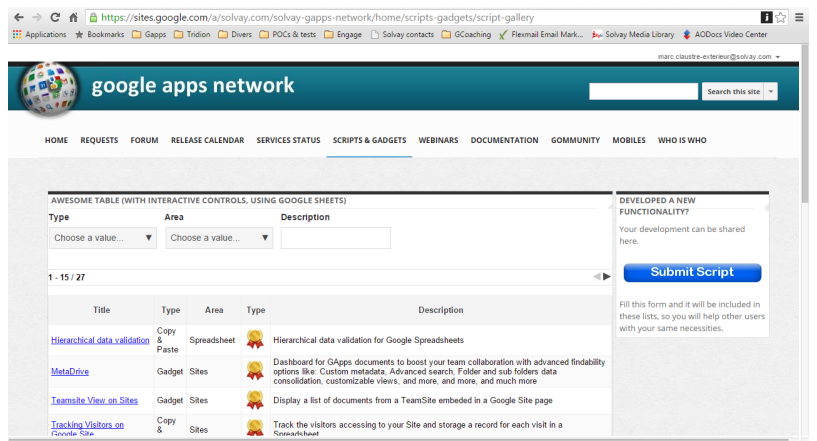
https://sites.google.com/a/solvay.com/solvay-gapps-network/home/scripts-gadgets/script-gallery

Applications Bookmarks Gapps Tridion Divers POCs & tests Engage Solvay contacts GCoaching Flexmail Email Mark... Solvay Media Library AODocs Video Center

marc.claustre-exterieur@solvay.com

google apps network

Search this site

HOME REQUESTS FORUM RELEASE CALENDAR SERVICES STATUS SCRIPTS & GADGETS WEBINARS DOCUMENTATION COMMUNITY MOBILES WHO IS WHO

AWESOME TABLE (WITH INTERACTIVE CONTROLS, USING GOOGLE SHEETS)

Type
Choose a value...

Area
Choose a value...

Description

1 - 15 / 27

| Title | Type | Area | Type | Description |
|---|---|---|---|---|
| Hierarchical data validation | Copy & Paste | Spreadsheet | | Hierarchical data validation for Google Spreadsheets |
| MetaDrive | Gadget | Sites | | Dashboard for GApps documents to boost your team collaboration with advanced findability options like: Custom metadata, Advanced search, Folder and sub folders data consolidation, customizable views, and more, and more, and much more |
| Teamsite View on Sites | Gadget | Sites | | Display a list of documents from a TeamSite embedded in a Google Site page |
| Tracking Visitors on Google Site | Copy & | Sites | | Track the visitors accessing to your Site and storage a record for each visit in a Spreadsheet |

DEVELOPED A NEW FUNCTIONALITY?

Your development can be shared here.

Submit Script

Fill this form and it will be included in these lists, so you will help other users with your same necessities.